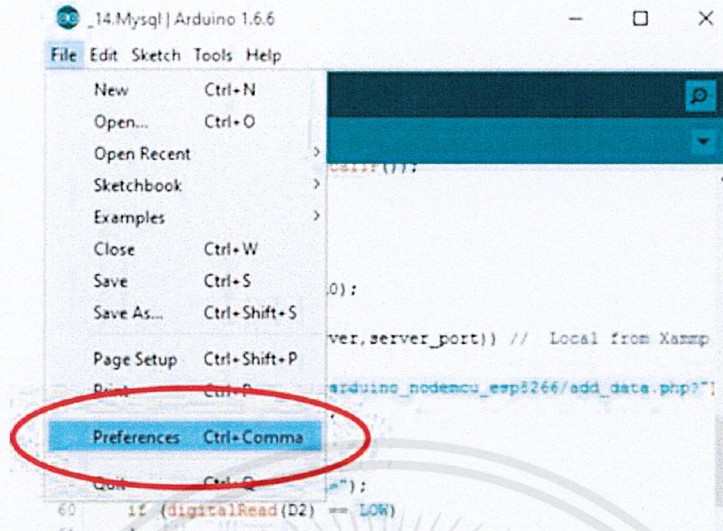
_14.Mysql | Arduino 1.6.6

File Edit Sketch Tools Help

New Ctrl+N
Open... Ctrl+O
Open Recent
Sketchbook
Examples
Close Ctrl+W
Save Ctrl+S
Save As... Ctrl+Shift+S
Page Setup Ctrl+Shift+P
Print Ctrl+P
Preferences Ctrl+Comma
Quit Ctrl+Q

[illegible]();

0);

ver,server_port)) // Local from Xampp

arduino_nodemcu_esp8266/add_data.php?"]

");

60 if (digitalRead(D2) == LOW)